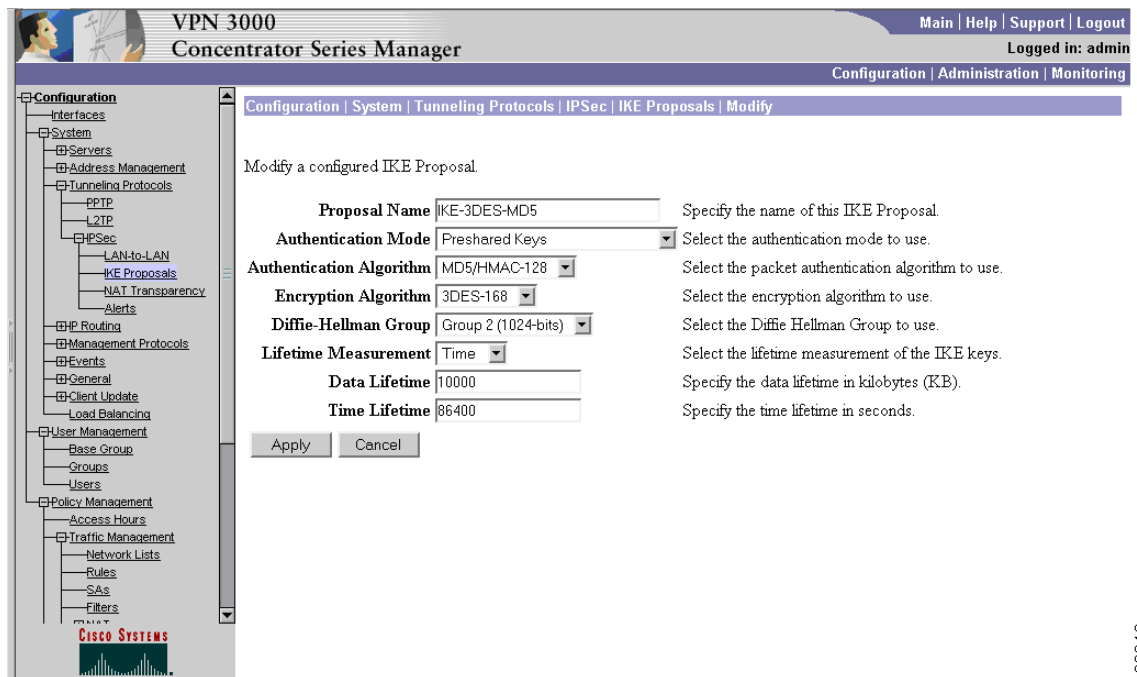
VPN 3000
Concentrator Series Manager

Main | Help | Support | Logout
Logged in: admin
Configuration | Administration | Monitoring

Configuration
Interfaces
System
Servers
Address Management
Tunneling Protocols
PPTP
L2TP
IPSec
LAN-to-LAN
IKE Proposals
NAT Transparency
Alerts
IP Routing
Management Protocols
Events
General
Client Update
Load Balancing
User Management
Base Group
Groups
Users
Policy Management
Access Hours
Traffic Management
Network Lists
Rules
SAs
Filters
NAT
CISCO SYSTEMS

Configuration | System | Tunneling Protocols | IPSec | IKE Proposals | Modify

Modify a configured IKE Proposal.

| | | |
|---|---|---|
| Proposal Name | IKE-3DES-MD5 | Specify the name of this IKE Proposal. |
| Authentication Mode | Preshared Keys | Select the authentication mode to use. |
| Authentication Algorithm | MD5/HMAC-128 | Select the packet authentication algorithm to use. |
| Encryption Algorithm | 3DES-168 | Select the encryption algorithm to use. |
| Diffie-Hellman Group | Group 2 (1024-bits) | Select the Diffie Hellman Group to use. |
| Lifetime Measurement | Time | Select the lifetime measurement of the IKE keys. |
| Data Lifetime | 10000 | Specify the data lifetime in kilobytes (KB). |
| Time Lifetime | 86400 | Specify the time lifetime in seconds. |

Apply Cancel

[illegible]